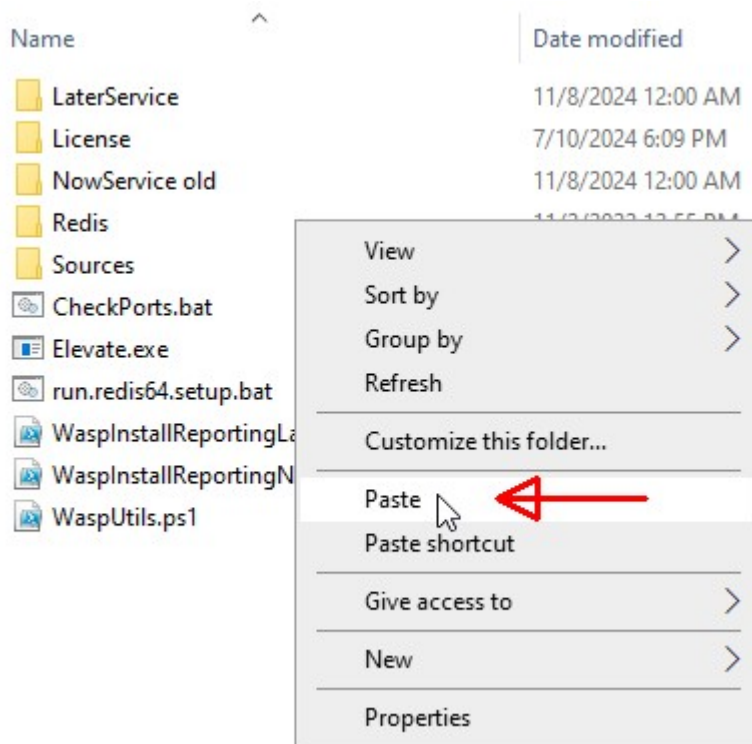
Name

Date modified

LaterService
11/8/2024 12:00 AM

License
7/10/2024 6:09 PM

NowService old
11/8/2024 12:00 AM

Redis
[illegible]

Sources

CheckPorts.bat

Elevate.exe

run.redis64.setup.bat

WaspInstallReportingLa

WaspInstallReportingN

WaspUtils.ps1

View
Sort by
Group by
Refresh

Customize this folder...

Paste
Paste shortcut

Give access to

New

Properties